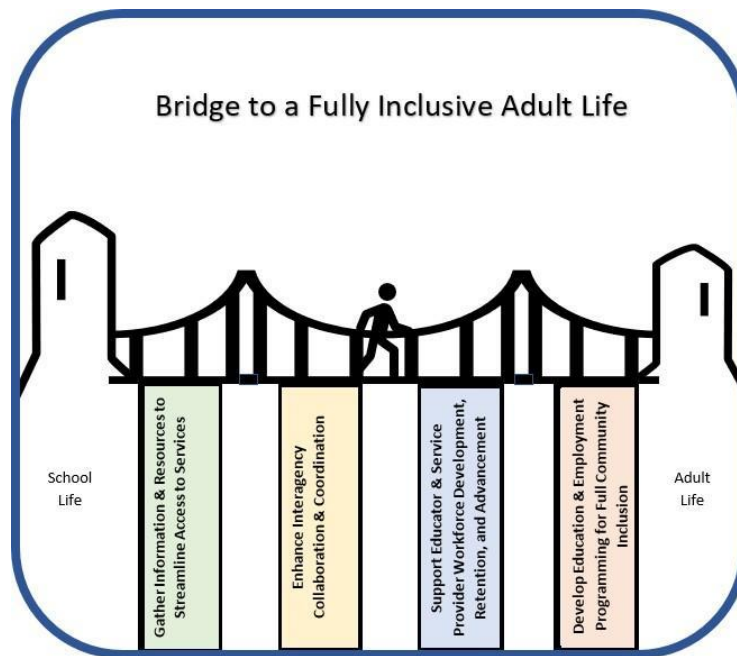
Bridge to a Fully Inclusive Adult Life

School Life

Gather Information & Resources to Streamline Access to Services

Enhance Interagency Collaboration & Coordination

Support Educator & Service Provider Workforce Development, Retention, and Advancement

Develop Education & Employment Programming for Full Community Inclusion

Adult Life